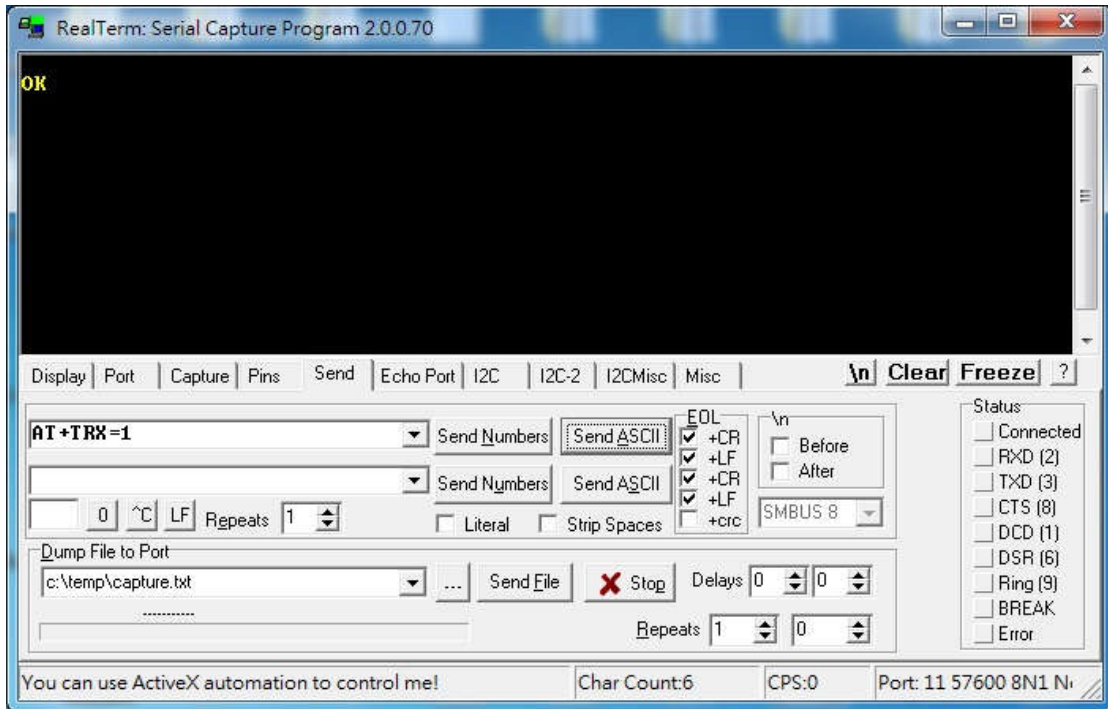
RealTerm: Serial Capture Program 2.0.0.70

OK

Display | Port | Capture | Pins | Send | Echo Port | I2C | I2C-2 | I2CMisc | Misc

\n Clear Freeze ?

AT+TRX=1

Send Numbers | Send ASCII

EOL
+CR
+LF
+CR
+LF
+crc

\n
Before
After

Send Numbers | Send ASCII

0 ^C LF Repeats 1

Literal Strip Spaces

SMBUS 8

Dump File to Port

c:\temp\capture.txt

... Send File Stop Delays 0 0

Repeats 1 0

Status
Connected
RXD (2)
TXD (3)
CTS (8)
DCD (1)
DSR (6)
Ring (9)
BREAK
Error

You can use ActiveX automation to control me! | Char Count:6 | CPS:0 | Port: 11 57600 8N1 N